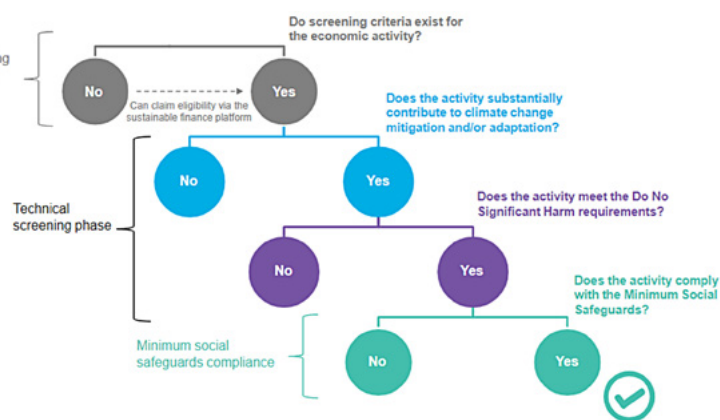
ng

Do screening criteria exist for the economic activity?

No

Can claim eligibility via the sustainable finance platform

Yes

Does the activity substantially contribute to climate change mitigation and/or adaptation?

Technical screening phase

No

Yes

Does the activity meet the Do No Significant Harm requirements?

No

Yes

Does the activity comply with the Minimum Social Safeguards?

Minimum social safeguards compliance

No

Yes